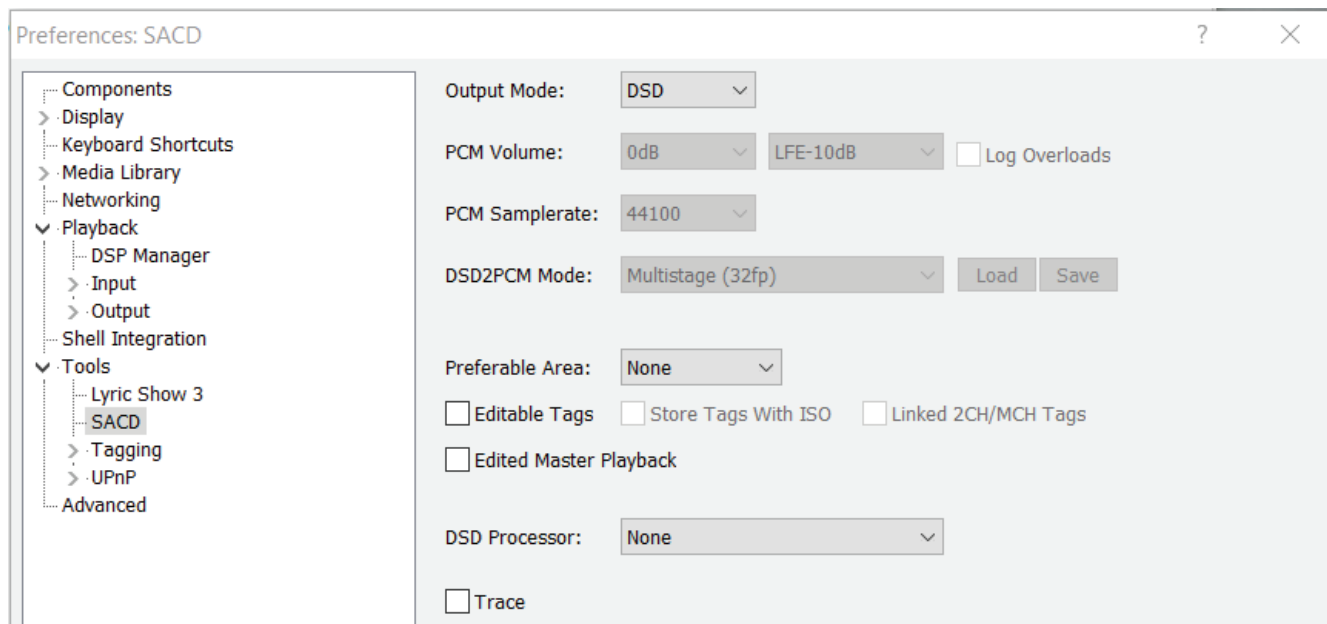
Preferences: SACD
?
×

Components
Display
Keyboard Shortcuts
Media Library
Networking
Playback
DSP Manager
Input
Output
Shell Integration
Tools
Lyric Show 3
SACD
Tagging
UPnP
Advanced

Output Mode: DSD

PCM Volume: 0dB LFE-10dB Log Overloads

PCM Samplerate: 44100

DSD2PCM Mode: Multistage (32fp) Load Save

Preferable Area: None

Editable Tags Store Tags With ISO Linked 2CH/MCH Tags

Edited Master Playback

DSD Processor: None

Trace